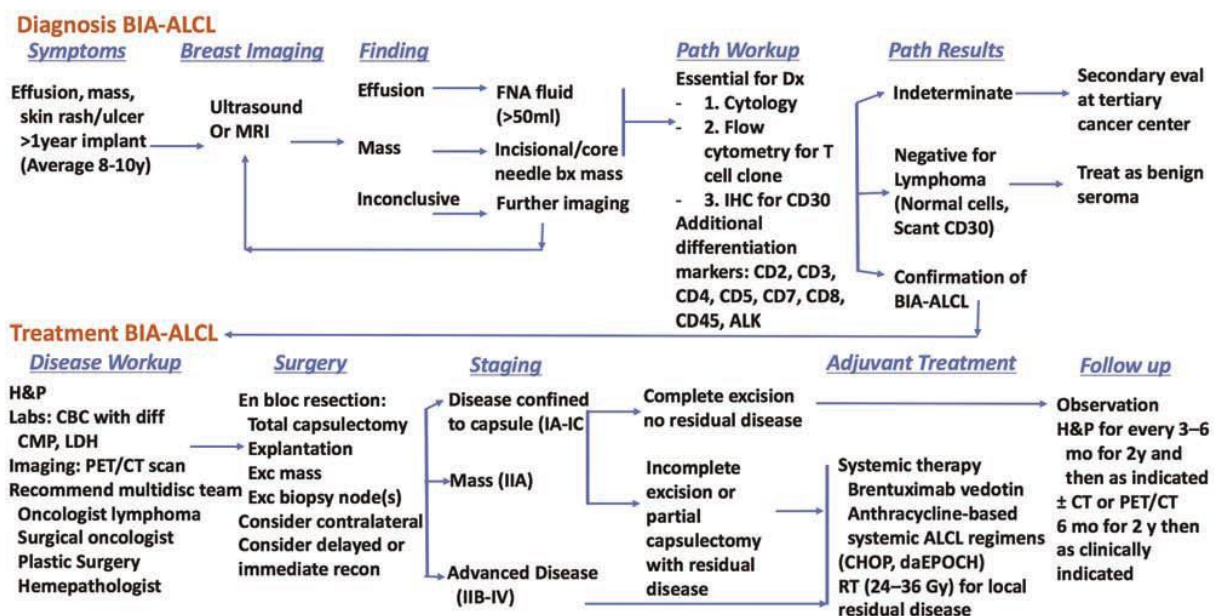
Diagnosis BIA-ALCL

Symptoms

Effusion, mass, skin rash/ulcer >1year implant (Average 8-10y)

Breast Imaging

Ultrasound Or MRI

Finding

Effusion

Mass

Inconclusive

FNA fluid (>50ml)

Incisional/core needle bx mass

Further imaging

Path Workup

Essential for Dx
- 1. Cytology
- 2. Flow cytometry for T cell clone
- 3. IHC for CD30
Additional differentiation markers: CD2, CD3, CD4, CD5, CD7, CD8, CD45, ALK

Path Results

Indeterminate

Negative for Lymphoma (Normal cells, Scant CD30)

Confirmation of BIA-ALCL

Secondary eval at tertiary cancer center

Treat as benign seroma

Treatment BIA-ALCL

Disease Workup

H&P
Labs: CBC with diff
CMP, LDH
Imaging: PET/CT scan
Recommend multidisc team
Oncologist lymphoma
Surgical oncologist
Plastic Surgery
Hemepathologist

Surgery

En bloc resection:
Total capsulectomy
Explantation
Exc mass
Exc biopsy node(s)
Consider contralateral
Consider delayed or immediate recon

Staging

Disease confined to capsule (IA-IC

Mass (IIA)

Advanced Disease (IIB-IV)

Complete excision no residual disease

Incomplete excision or partial capsulectomy with residual disease

Adjuvant Treatment

Systemic therapy
Brentuximab vedotin
Anthracycline-based systemic ALCL regimens (CHOP, daEPOCH)
RT (24–36 Gy) for local residual disease

Follow up

Observation
H&P for every 3–6 mo for 2y and then as indicated
± CT or PET/CT 6 mo for 2 y then as clinically indicated